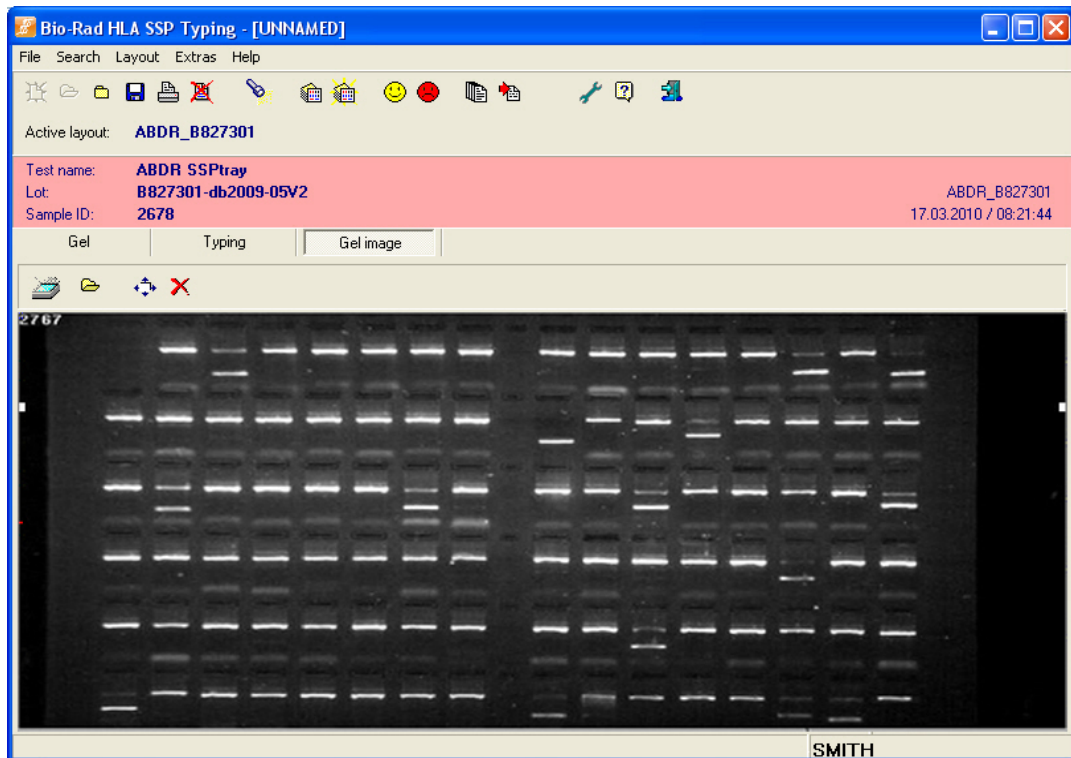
Bio-Rad HLA SSP Typing - [UNNAMED]

File Search Layout Extras Help

Active layout: ABDR_B827301

Test name: ABDR SSPtray
Lot: B827301-db2009-05V2
Sample ID: 2678

ABDR_B827301
17.03.2010 / 08:21:44

Gel Typing Gel image

2767

SMITH